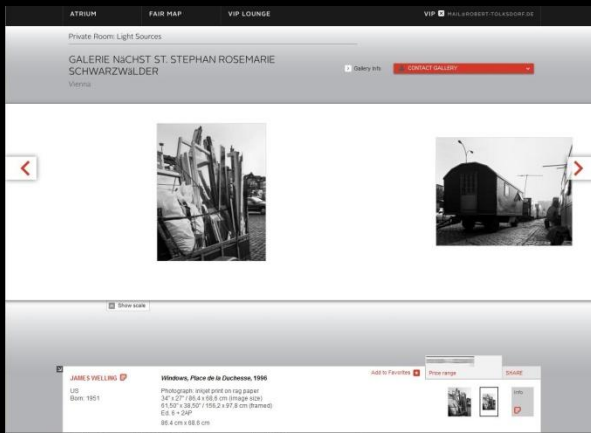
ATRIUM FAIR MAP VIP LOUNGE

VIP MAIL@ROBERT-TOLKSDORF.DE

Private Room: Light Sources

GALERIE NäCHST ST. STEPHAN ROSEMARIE SCHWARZWäLDER

Vienna

Gallery info CONTACT GALLERY

Show scale

JAMES WELLING

US
Born: 1951

Windows, Place de la Duchesse, 1996

Photograph: inkjet print on rag paper
34" x 27" / 86.4 x 68.6 cm (image size)
61.50" x 38.50" / 156.2 x 97.8 cm (framed)
Ed. 6 + 2AP
86.4 cm x 68.6 cm

Add to Favorites

Price range

SHARE

INFO